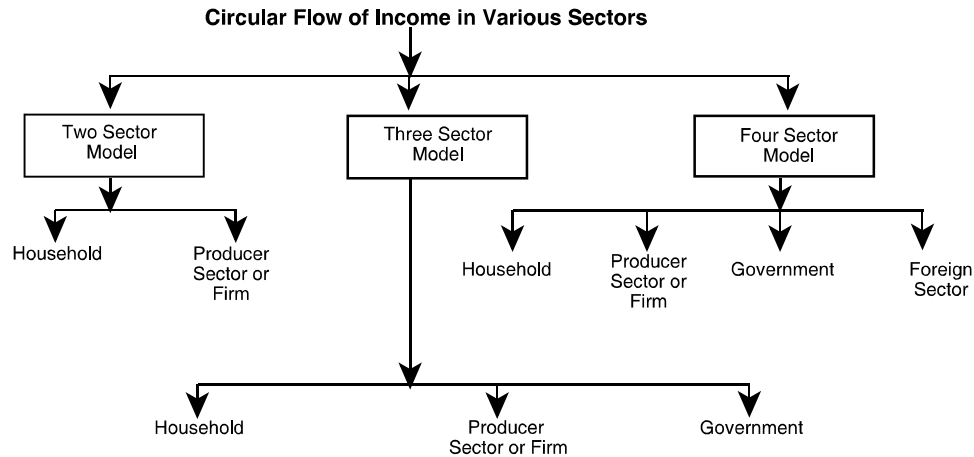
Circular Flow of Income in Various Sectors

Two Sector Model

Household

Producer Sector or Firm

Three Sector Model

Household

Producer Sector or Firm

Government

Four Sector Model

Household

Producer Sector or Firm

Government

Foreign Sector